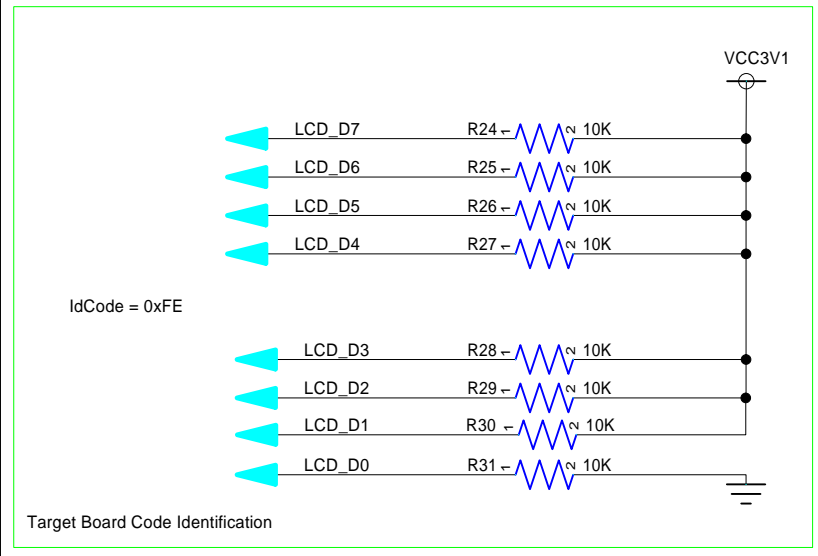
VCC3V1

LCD_D7 R24 1 2 10K
LCD_D6 R25 1 2 10K
LCD_D5 R26 1 2 10K
LCD_D4 R27 1 2 10K

IdCode = 0xFE

LCD_D3 R28 1 2 10K
LCD_D2 R29 1 2 10K
LCD_D1 R30 1 2 10K
LCD_D0 R31 1 2 10K

Target Board Code Identification